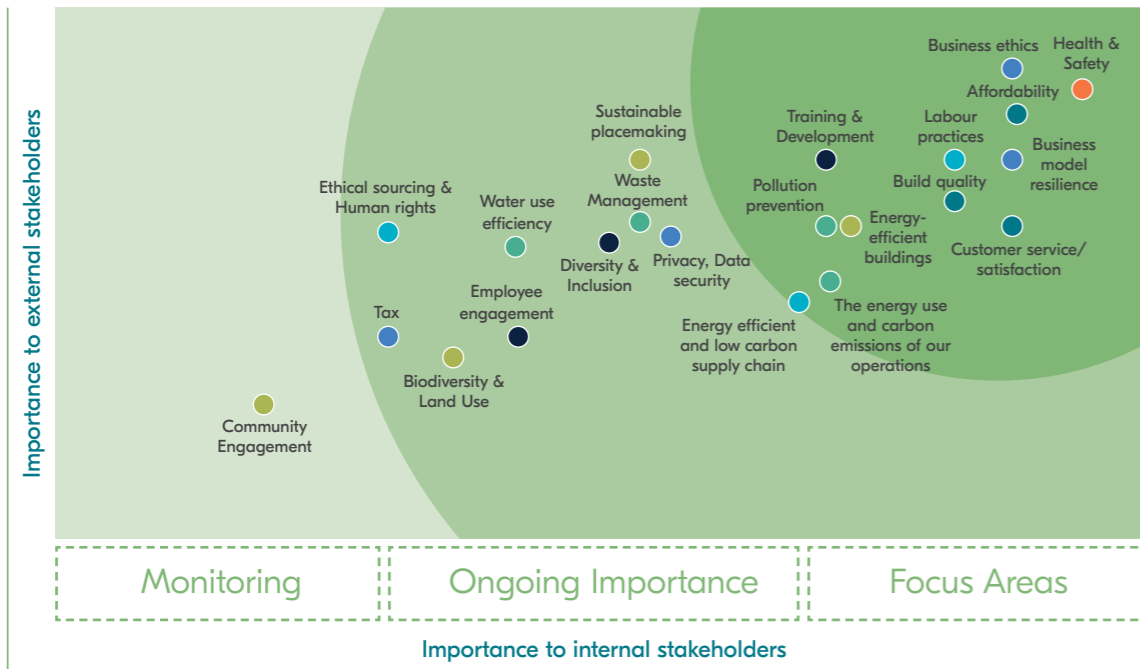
Importance to external stakeholders

Business ethics

Health & Safety

Affordability

Labour practices

Business model resilience

Training & Development

Sustainable placemaking

Build quality

Pollution prevention

Waste Management

Energy-efficient buildings

Customer service/ satisfaction

Ethical sourcing & Human rights

Water use efficiency

Diversity & Inclusion

Privacy, Data security

Employee engagement

Tax

The energy use and carbon emissions of our operations

Energy efficient and low carbon supply chain

Biodiversity & Land Use

Community Engagement

Monitoring

Ongoing Importance

Focus Areas

Importance to internal stakeholders